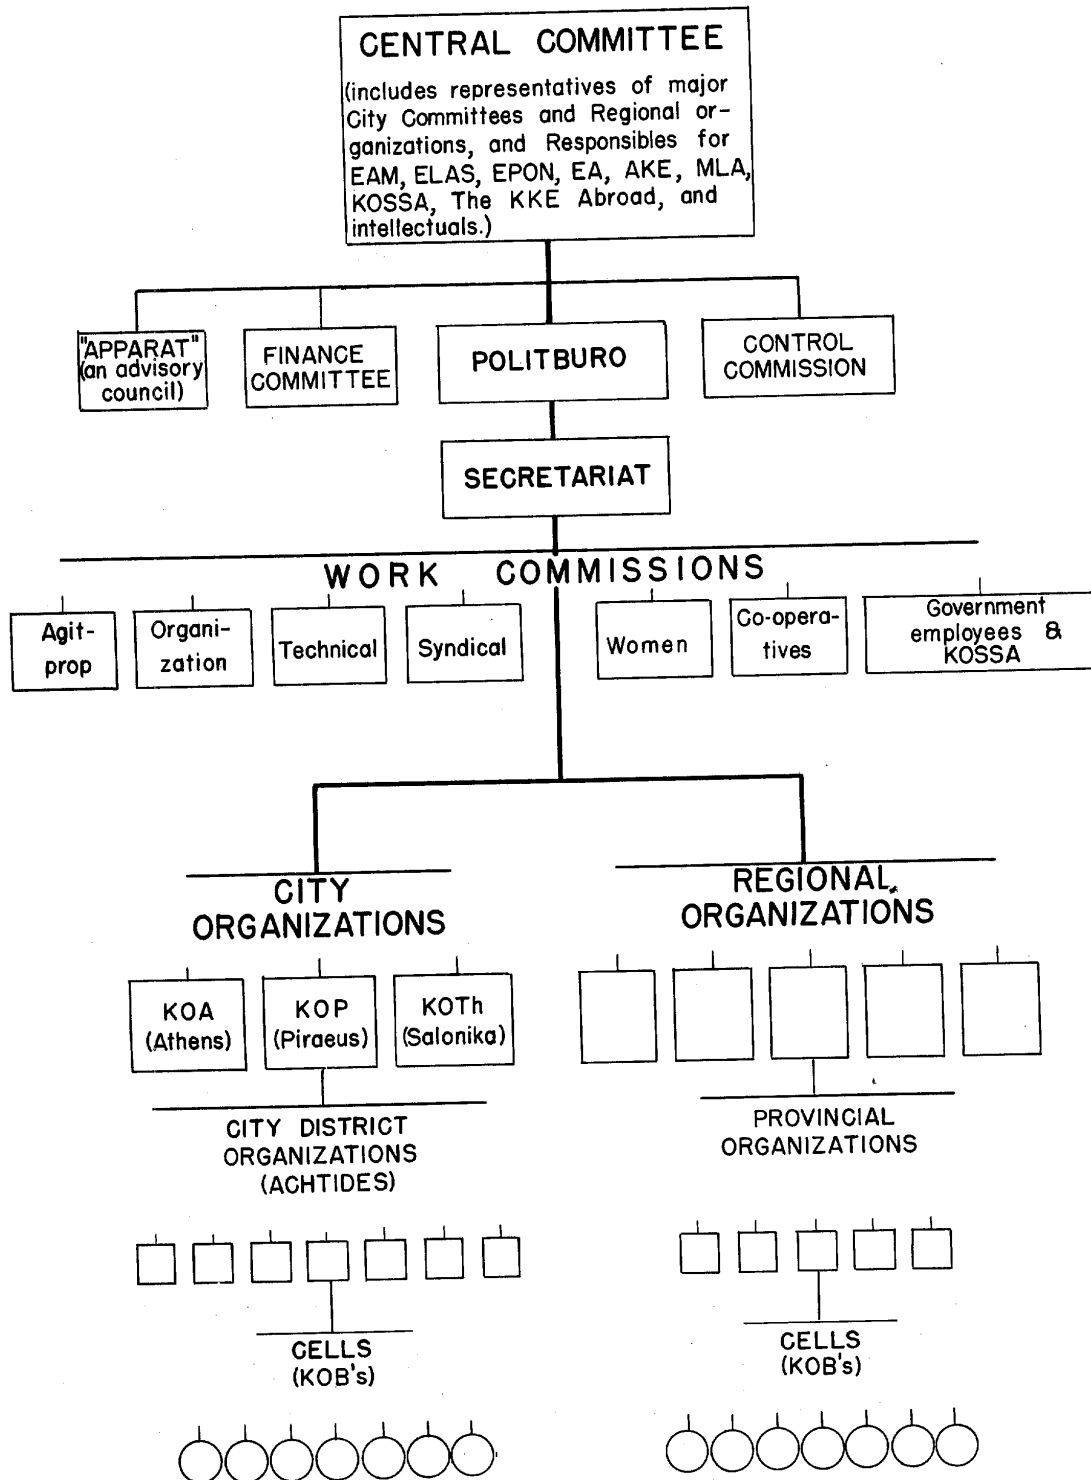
CENTRAL COMMITTEE
(includes representatives of major City Committees and Regional organizations, and Responsibles for EAM, ELAS, EPON, EA, AKE, MLA, KOSSA, The KKE Abroad, and intellectuals.)

"APPARAT" (an advisory council)

FINANCE COMMITTEE

POLITBURO

CONTROL COMMISSION

SECRETARIAT

WORK COMMISSIONS

Agit-prop

Organization

Technical

Syndical

Women

Co-operatives

Government employees & KOSSA

CITY ORGANIZATIONS

KOA (Athens)

KOP (Piraeus)

KOTh (Salonika)

CITY DISTRICT ORGANIZATIONS (ACHTIDES)

CELLS (KOB's)

REGIONAL ORGANIZATIONS

PROVINCIAL ORGANIZATIONS

CELLS (KOB's)